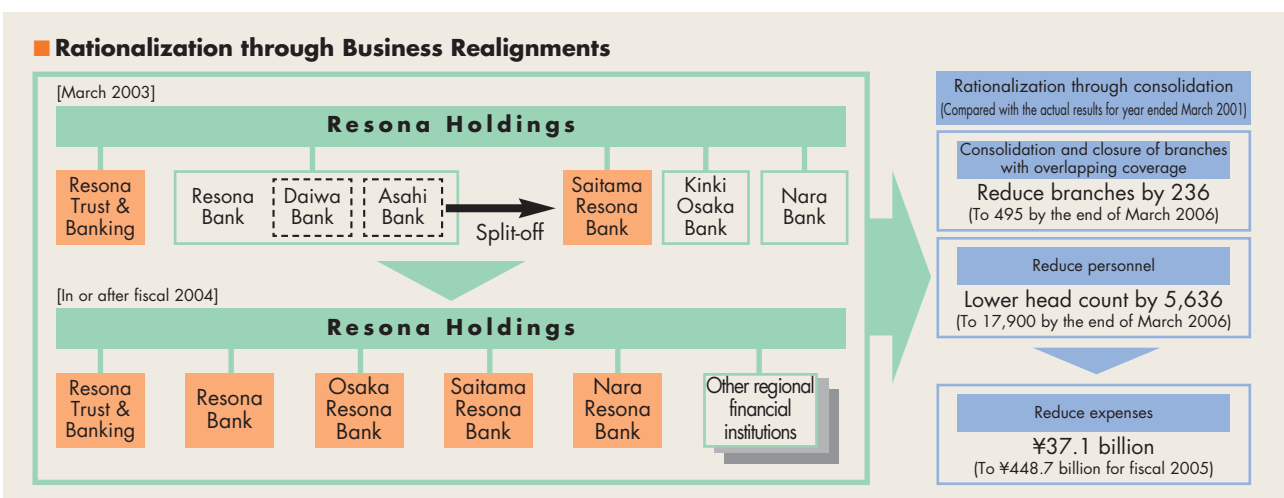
Rationalization through Business Realignments

[March 2003]

Resona Holdings

Resona Trust & Banking

Resona Bank

Daiwa Bank

Asahi Bank

Split-off

Saitama Resona Bank

Kinki Osaka Bank

Nara Bank

[In or after fiscal 2004]

Resona Holdings

Resona Trust & Banking

Resona Bank

Osaka Resona Bank

Saitama Resona Bank

Nara Resona Bank

Other regional financial institutions

Rationalization through consolidation
(Compared with the actual results for year ended March 2001)

Consolidation and closure of branches with overlapping coverage

Reduce branches by 236
(To 495 by the end of March 2006)

Reduce personnel

Lower head count by 5,636
(To 17,900 by the end of March 2006)

Reduce expenses

¥37.1 billion
(To ¥448.7 billion for fiscal 2005)